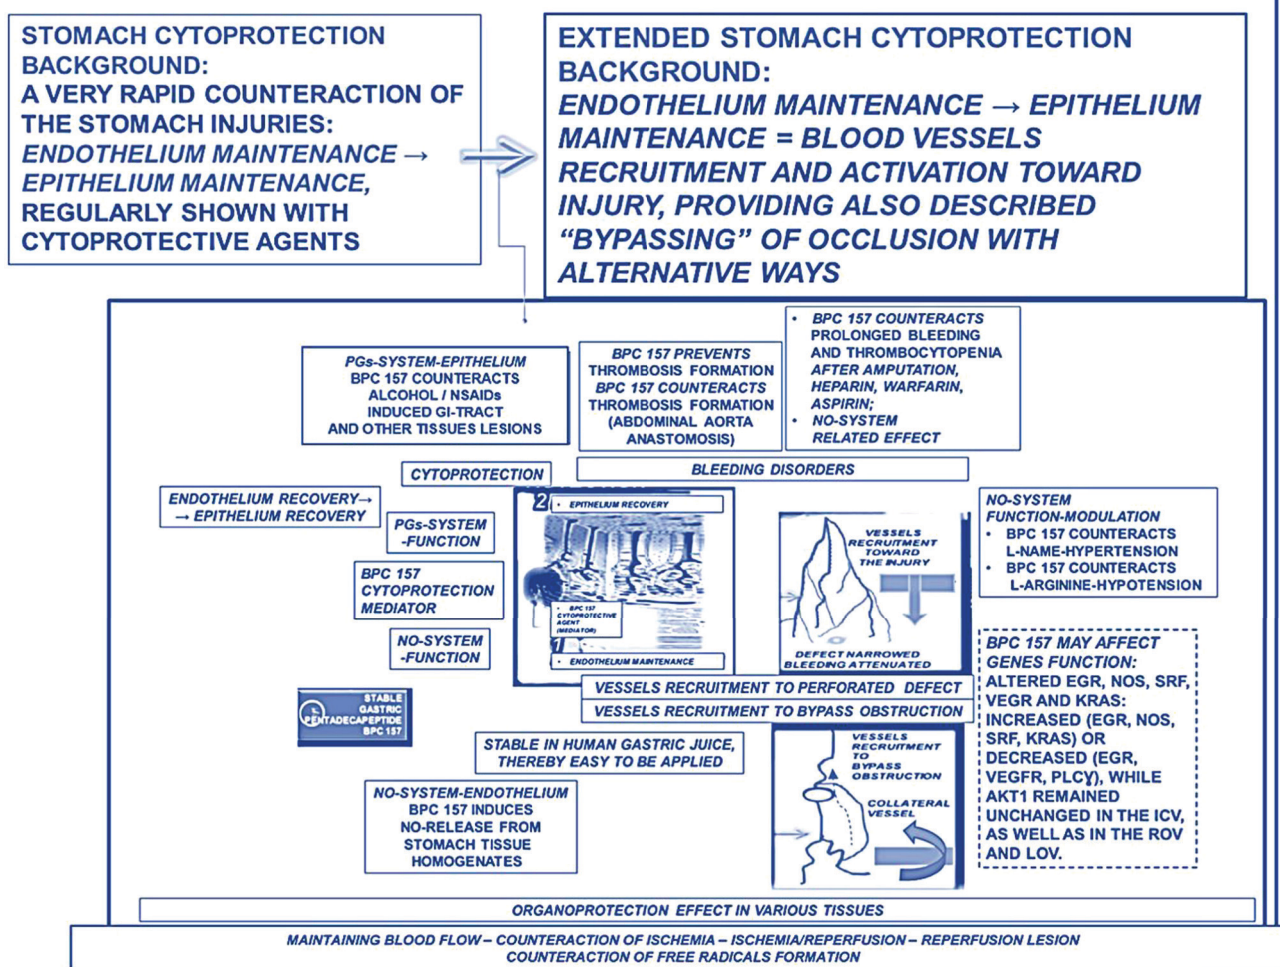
STOMACH CYTOPROTECTION BACKGROUND:
A VERY RAPID COUNTERACTION OF THE STOMACH INJURIES:
ENDOTHELIUM MAINTENANCE → EPITHELIUM MAINTENANCE, REGULARLY SHOWN WITH CYTOPROTECTIVE AGENTS

EXTENDED STOMACH CYTOPROTECTION BACKGROUND:
ENDOTHELIUM MAINTENANCE → EPITHELIUM MAINTENANCE = BLOOD VESSELS RECRUITMENT AND ACTIVATION TOWARD INJURY, PROVIDING ALSO DESCRIBED "BYPASSING" OF OCCLUSION WITH ALTERNATIVE WAYS

PGs-SYSTEM-EPITHELIUM
BPC 157 COUNTERACTS ALCOHOL / NSAIDs INDUCED GI-TRACT AND OTHER TISSUES LESIONS

BPC 157 PREVENTS THROMBOSIS FORMATION
BPC 157 COUNTERACTS THROMBOSIS FORMATION (ABDOMINAL AORTA ANASTOMOSIS)

• BPC 157 COUNTERACTS PROLONGED BLEEDING AND THROMBOCYTOPENIA AFTER AMPUTATION, HEPARIN, WARFARIN, ASPIRIN;
• NO-SYSTEM RELATED EFFECT

CYTOPROTECTION

BLEEDING DISORDERS

ENDOTHELIUM RECOVERY→ → EPITHELIUM RECOVERY

PGs-SYSTEM -FUNCTION

BPC 157 CYTOPROTECTION MEDIATOR

NO-SYSTEM -FUNCTION

2 • EPITHELIUM RECOVERY

• BPC 157 CYTOPROTECTIVE AGENT (MEDIATOR)

1 • ENDOTHELIUM MAINTENANCE

VESSELS RECRUITMENT TOWARD THE INJURY

DEFECT NARROWED BLEEDING ATTENUATED

NO-SYSTEM FUNCTION-MODULATION
• BPC 157 COUNTERACTS L-NAME-HYPERTENSION
• BPC 157 COUNTERACTS L-ARGININE-HYPOTENSION

VESSELS RECRUITMENT TO PERFORATED DEFECT

VESSELS RECRUITMENT TO BYPASS OBSTRUCTION

STABLE GASTRIC PENTADECAPEPTIDE BPC 157

STABLE IN HUMAN GASTRIC JUICE, THEREBY EASY TO BE APPLIED

VESSELS RECRUITMENT TO BYPASS OBSTRUCTION

COLLATERAL VESSEL

BPC 157 MAY AFFECT GENES FUNCTION: ALTERED EGR, NOS, SRF, VEGR AND KRAS: INCREASED (EGR, NOS, SRF, KRAS) OR DECREASED (EGR, VEGFR, PLCɣ), WHILE AKT1 REMAINED UNCHANGED IN THE ICV, AS WELL AS IN THE ROV AND LOV.

NO-SYSTEM-ENDOTHELIUM
BPC 157 INDUCES NO-RELEASE FROM STOMACH TISSUE HOMOGENATES

ORGANOPROTECTION EFFECT IN VARIOUS TISSUES

MAINTAINING BLOOD FLOW – COUNTERACTION OF ISCHEMIA – ISCHEMIA/REPERFUSION – REPERFUSION LESION
COUNTERACTION OF FREE RADICALS FORMATION